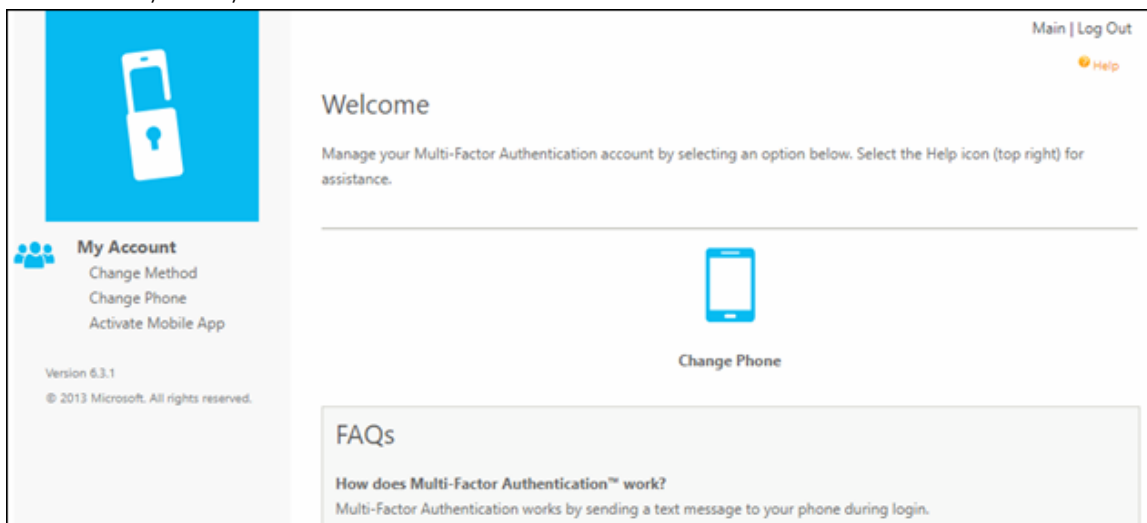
Main | Log Out

Help

Welcome

Manage your Multi-Factor Authentication account by selecting an option below. Select the Help icon (top right) for assistance.

My Account
Change Method
Change Phone
Activate Mobile App

Change Phone

Version 6.3.1
© 2013 Microsoft. All rights reserved.

FAQs

How does Multi-Factor Authentication™ work?
Multi-Factor Authentication works by sending a text message to your phone during login.